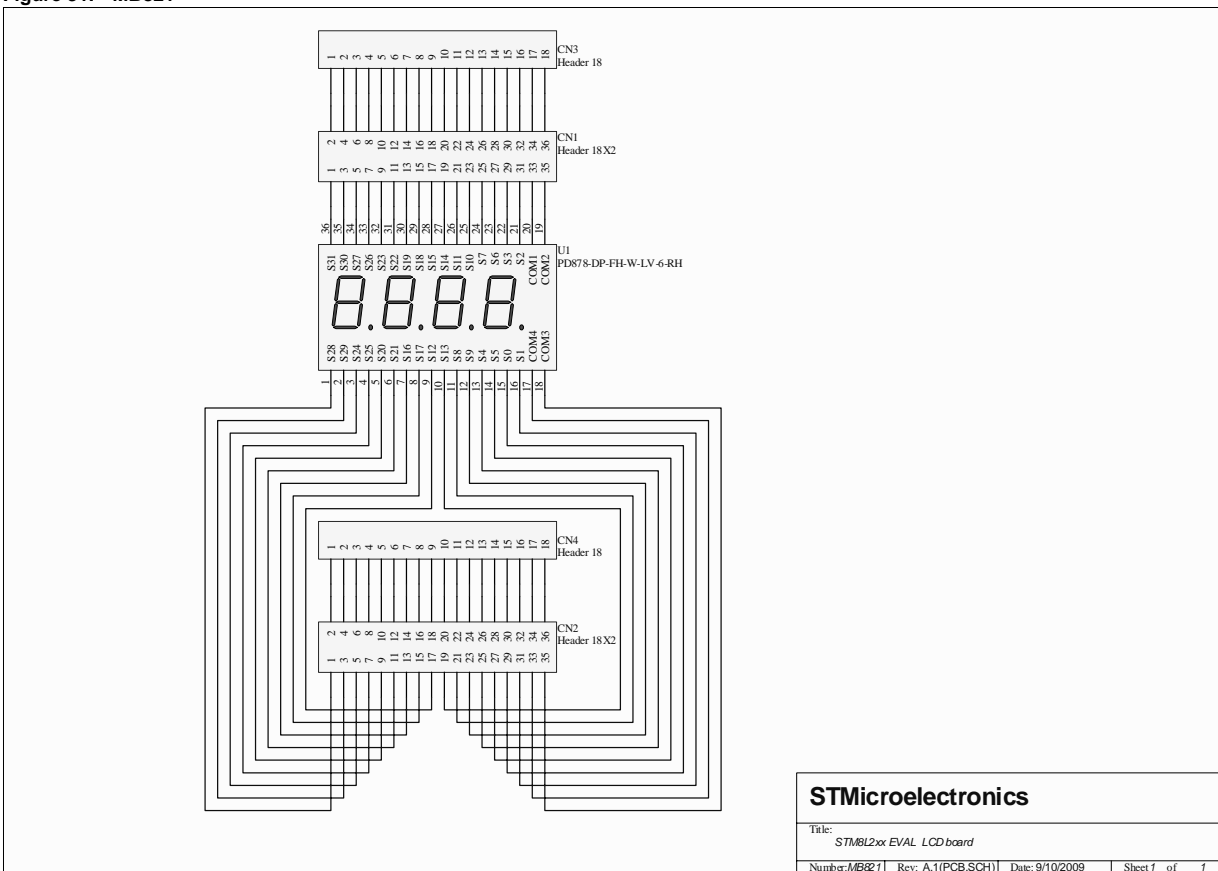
Figure 31. MB821

1 2 3 4 5 6 7 8 9 10 11 12 13 14 15 16 17 18
CN3
Header 18

2 4 6 8 10 12 14 16 18 20 22 24 26 28 30 32 34 36
1 3 5 7 9 11 13 15 17 19 21 23 25 27 29 31 33 35
CN1
Header 18X2

36 35 34 33 32 31 30 29 28 27 26 25 24 23 22 21 20 19
S31 S30 S27 S26 S23 S22 S19 S18 S15 S14 S11 S10 S7 S6 S3 S2 COM1 COM2
U1
PD878-DP-FH-W-LV-6-RH

S28 S29 S24 S25 S20 S21 S16 S17 S12 S13 S8 S9 S4 S5 S0 S1 COM4 COM3
1 2 3 4 5 6 7 8 9 10 11 12 13 14 15 16 17 18

1 2 3 4 5 6 7 8 9 10 11 12 13 14 15 16 17 18
CN4
Header 18

2 4 6 8 10 12 14 16 18 20 22 24 26 28 30 32 34 36
1 3 5 7 9 11 13 15 17 19 21 23 25 27 29 31 33 35
CN2
Header 18X2

STMicroelectronics
Title:
STM8L2xx EVAL LCD board
Number: MB821 Rev: A.1(PCB.SCH) Date: 9/10/2009 Sheet 1 of 1